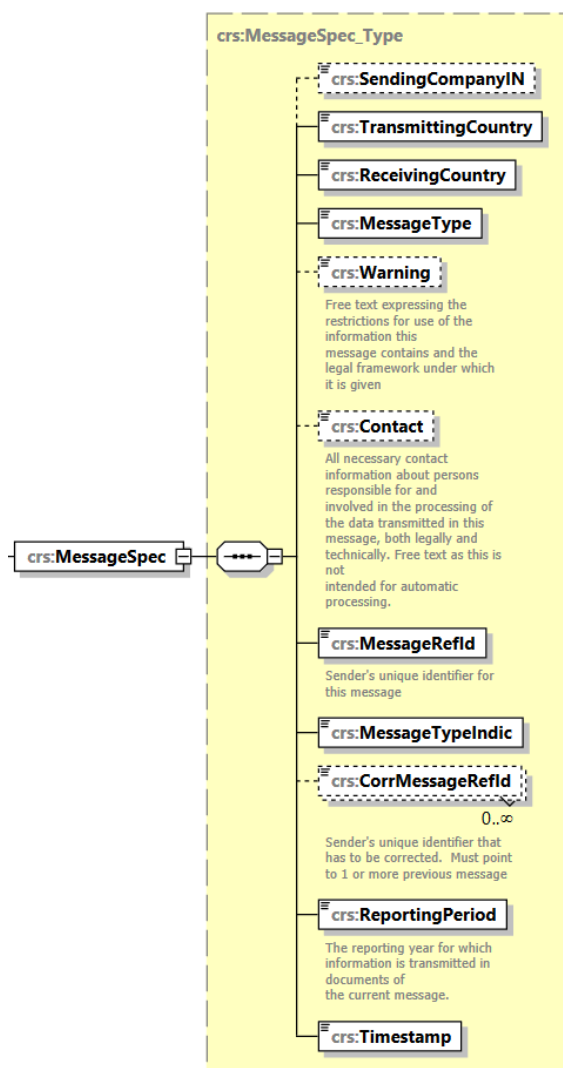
crs:MessageSpec_Type

crs:SendingCompanyIN

crs:TransmittingCountry

crs:ReceivingCountry

crs:MessageType

crs:Warning

Free text expressing the restrictions for use of the information this message contains and the legal framework under which it is given

crs:Contact

All necessary contact information about persons responsible for and involved in the processing of the data transmitted in this message, both legally and technically. Free text as this is not intended for automatic processing.

crs:MessageSpec

crs:MessageRefId

Sender's unique identifier for this message

crs:MessageTypeIndic

crs:CorrMessageRefId

0..∞

Sender's unique identifier that has to be corrected. Must point to 1 or more previous message

crs:ReportingPeriod

The reporting year for which information is transmitted in documents of the current message.

crs:Timestamp